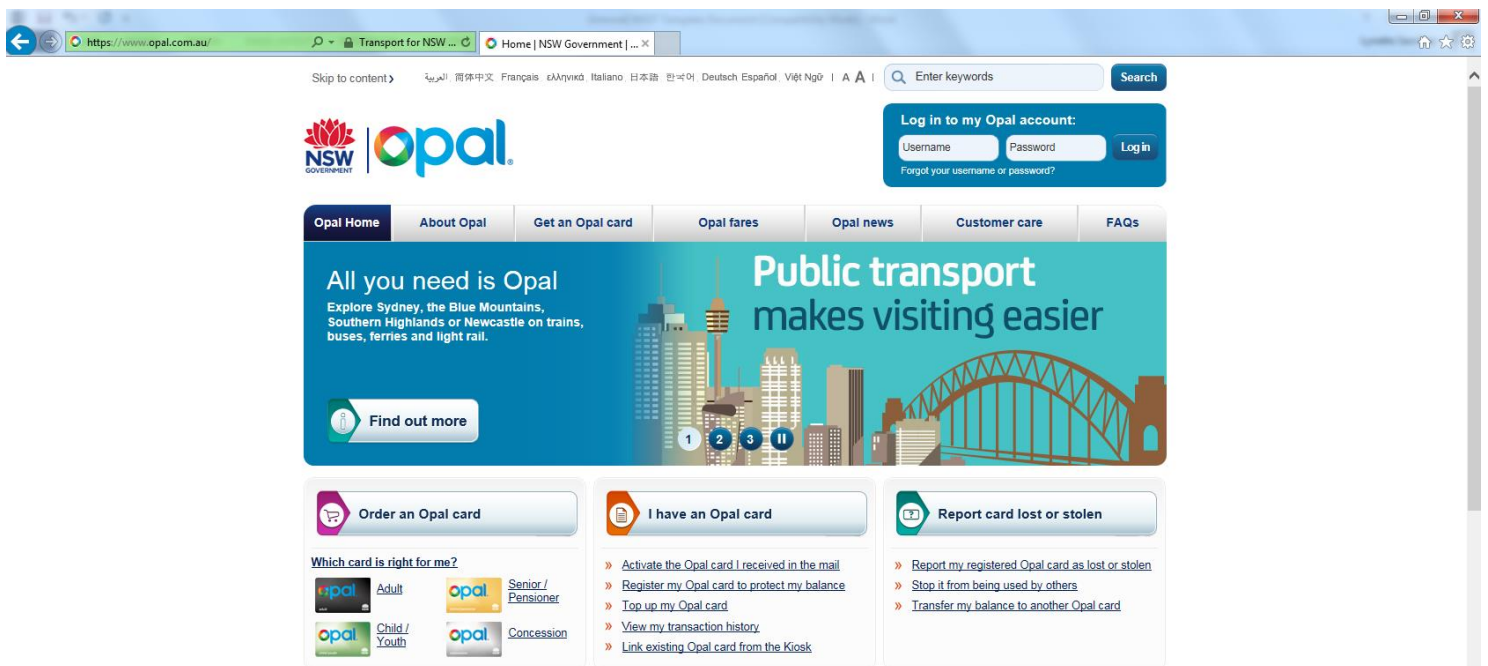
https://www.opal.com.au/ Transport for NSW ... Home | NSW Government | ... ×

Skip to content › العربية 简体中文 Français ελληνικά Italiano 日本語 한국어 Deutsch Español Việt Ngữ | A A | Enter keywords Search

NSW GOVERNMENT opal.

Log in to my Opal account:
Username Password Log in
Forgot your username or password?

Opal Home About Opal Get an Opal card Opal fares Opal news Customer care FAQs

All you need is Opal
Explore Sydney, the Blue Mountains, Southern Highlands or Newcastle on trains, buses, ferries and light rail.

Find out more

Public transport makes visiting easier

1 2 3

Order an Opal card

Which card is right for me?
Adult
Senior / Pensioner
Child / Youth
Concession

I have an Opal card

» Activate the Opal card I received in the mail
» Register my Opal card to protect my balance
» Top up my Opal card
» View my transaction history
» Link existing Opal card from the Kiosk

Report card lost or stolen

» Report my registered Opal card as lost or stolen
» Stop it from being used by others
» Transfer my balance to another Opal card